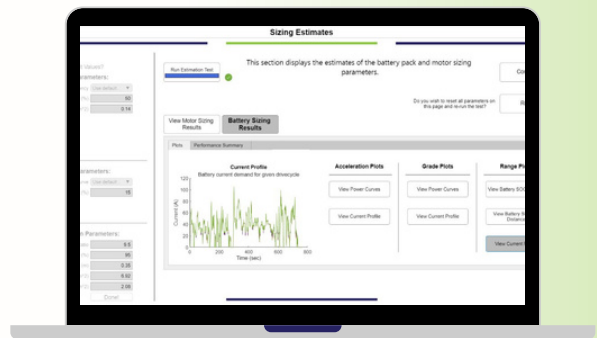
Sizing Estimates

Run Estimation Test

This section displays the estimates of the battery pack and motor sizing parameters.

Do you wish to reset all parameters on this page and re-run the test?

View Motor Sizing Results

Battery Sizing Results

Plots

Performance Summary

Current Profile

Battery current demand for given drivecycle

Current (A)

Time (sec)

120
100
80
60
40
20
0

0
200
400
600
800

Acceleration Plots

View Power Curves

View Current Profile

Grade Plots

View Power Curves

View Current Profile

Range Plo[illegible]

View Battery SO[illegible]

View Battery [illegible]

View Current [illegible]

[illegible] Values?

Parameters:

Use default

50

0.14

Parameters:

Use default

15

Parameters:

6.9

95

0.35

6.92

2.58

Done!